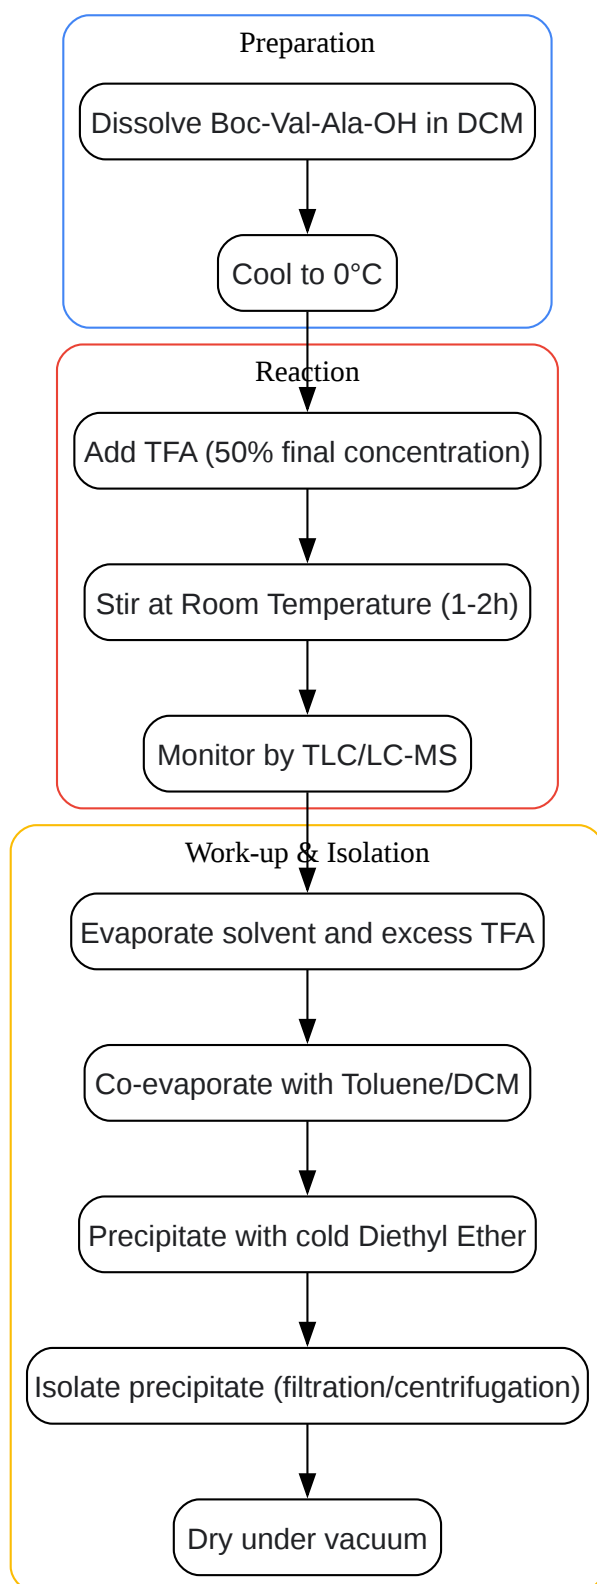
Preparation

Dissolve Boc-Val-Ala-OH in DCM

Cool to 0°C

Reaction

Add TFA (50% final concentration)

Stir at Room Temperature (1-2h)

Monitor by TLC/LC-MS

Work-up & Isolation

Evaporate solvent and excess TFA

Co-evaporate with Toluene/DCM

Precipitate with cold Diethyl Ether

Isolate precipitate (filtration/centrifugation)

Dry under vacuum